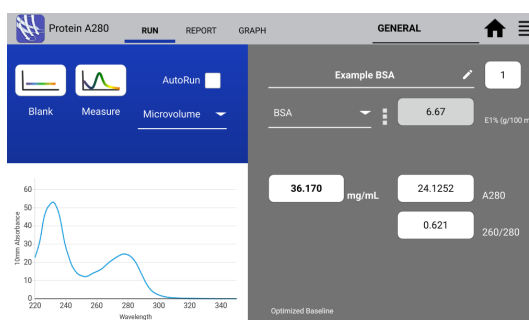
Protein A280 RUN REPORT GRAPH GENERAL

Blank Measure AutoRun

Microvolume

Example BSA

1

BSA

6.67

E1% (g/100 m

36.170 mg/mL

24.1252 A280

0.621 260/280

Optimized Baseline

60
50
40
30
20
10
0

10mm Absorbance

220 240 260 280 300 320 340

Wavelength